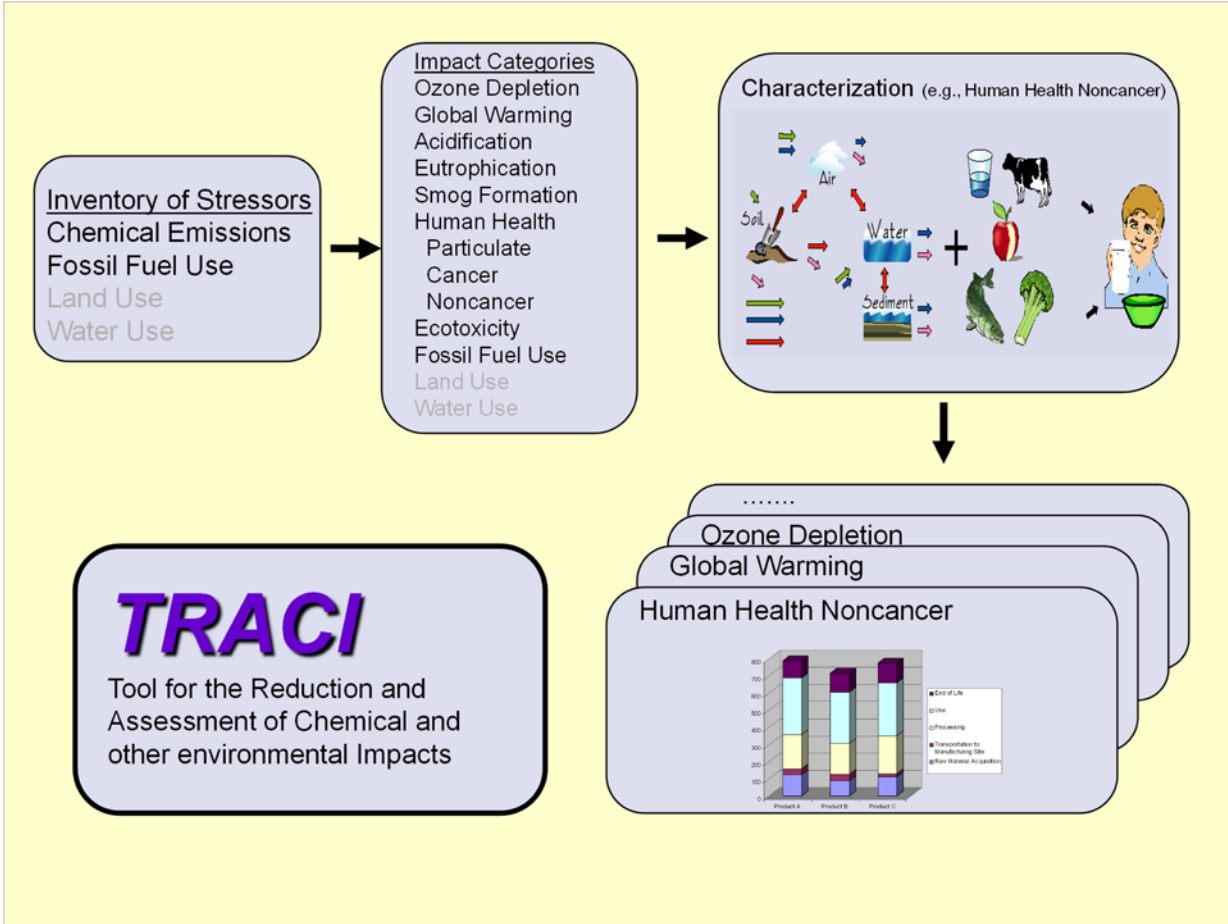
Inventory of Stressors
Chemical Emissions
Fossil Fuel Use
Land Use
Water Use

Impact Categories
Ozone Depletion
Global Warming
Acidification
Eutrophication
Smog Formation
Human Health
Particulate
Cancer
Noncancer
Ecotoxicity
Fossil Fuel Use
Land Use
Water Use

Characterization (e.g., Human Health Noncancer)

Air
Soil
Water
Sediment
+

.......
Ozone Depletion
Global Warming
Human Health Noncancer

800
700
600
500
400
300
200
100
0
Product A
Product B
Product C

End of Life
Use
Processing
Transportation to Manufacturing Site
Raw Material Acquisition

TRACI
Tool for the Reduction and Assessment of Chemical and other environmental Impacts